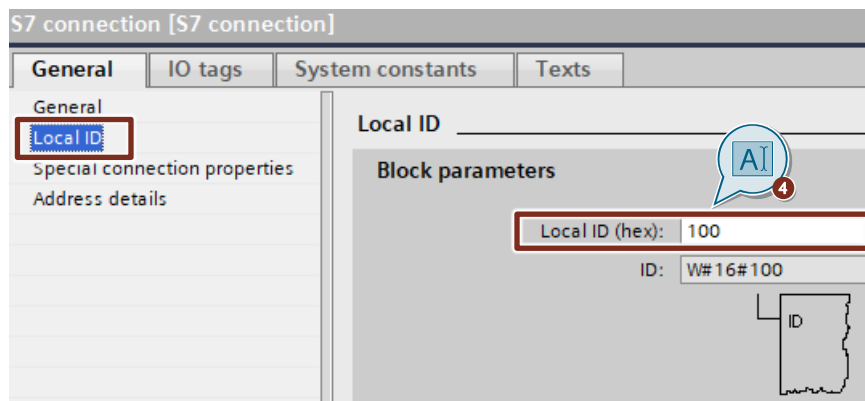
S7 connection [S7 connection]

General | IO tags | System constants | Texts

General
Local ID
Special connection properties
Address details

Local ID

Block parameters

Local ID (hex): 100

ID: W#16#100

ID

AI

4